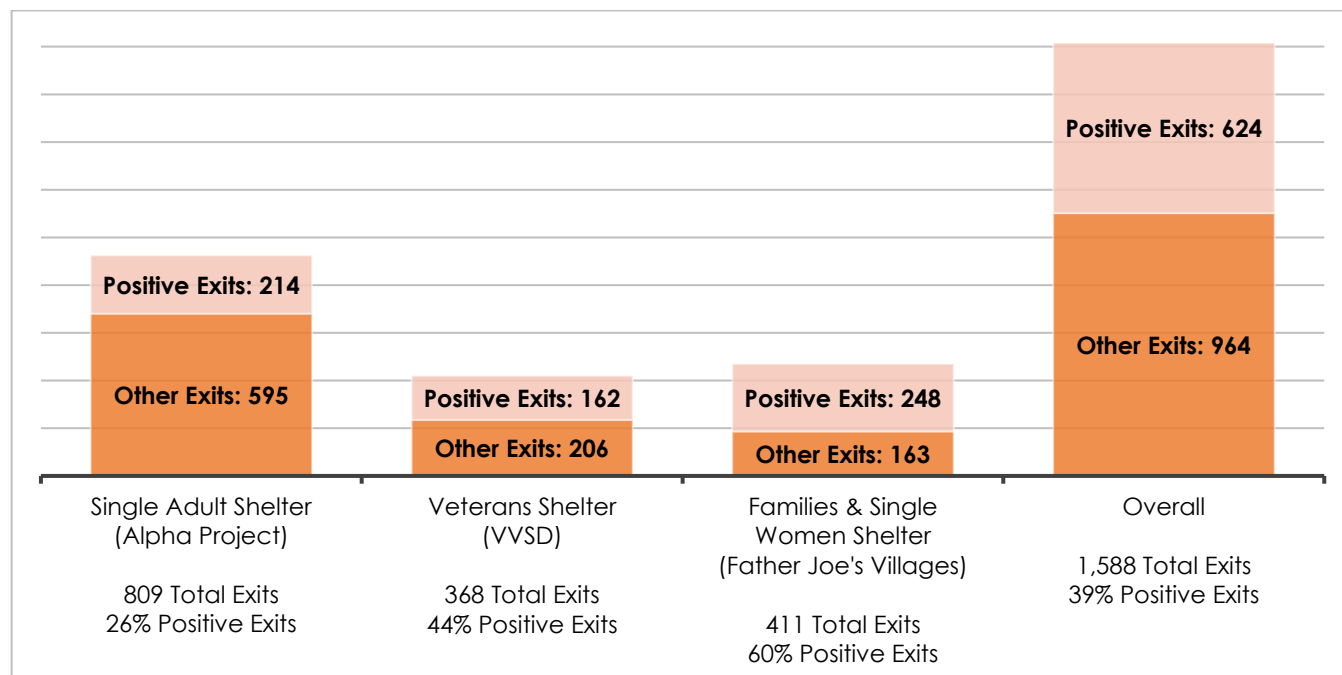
Positive Exits: 214
Other Exits: 595

Positive Exits: 162
Other Exits: 206

Positive Exits: 248
Other Exits: 163

Positive Exits: 624
Other Exits: 964

Single Adult Shelter (Alpha Project)

809 Total Exits
26% Positive Exits

Veterans Shelter (VVSD)

368 Total Exits
44% Positive Exits

Families & Single Women Shelter (Father Joe's Villages)

411 Total Exits
60% Positive Exits

Overall

1,588 Total Exits
39% Positive Exits